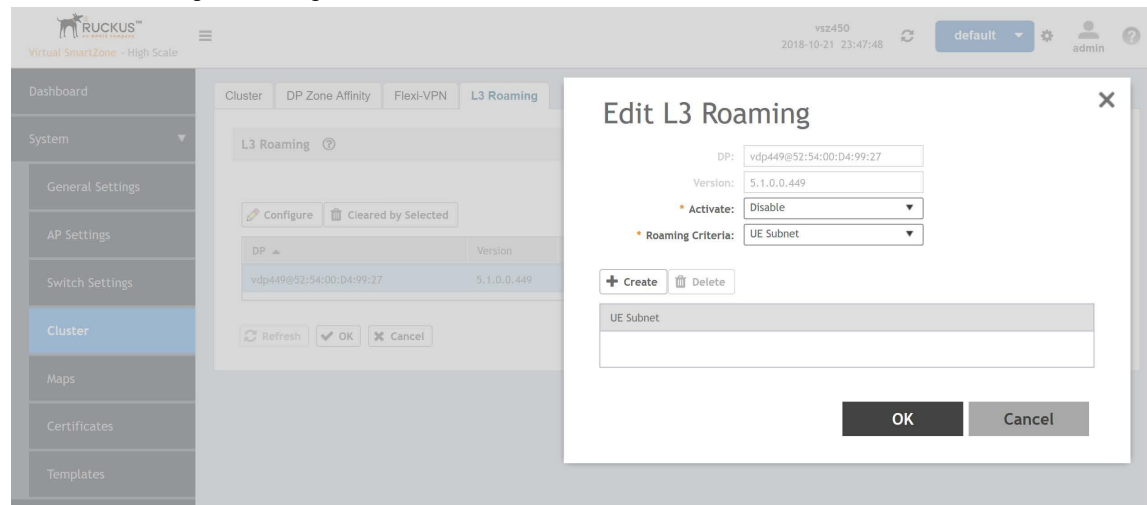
RUCKUS™
Virtual SmartZone - High Scale

vsz450
2018-10-21 23:47:48

default

admin

Dashboard
System
General Settings
AP Settings
Switch Settings
Cluster
Maps
Certificates
Templates

Cluster | DP Zone Affinity | Flexi-VPN | L3 Roaming

L3 Roaming

Configure | Cleared by Selected

| DP | Version |
|---|---|
| vdp449@52:54:00:D4:99:27 | 5.1.0.0.449 |

Refresh | OK | Cancel

Edit L3 Roaming

DP: vdp449@52:54:00:D4:99:27
Version: 5.1.0.0.449
* Activate: Disable
* Roaming Criteria: UE Subnet

Create | Delete

UE Subnet

OK | Cancel